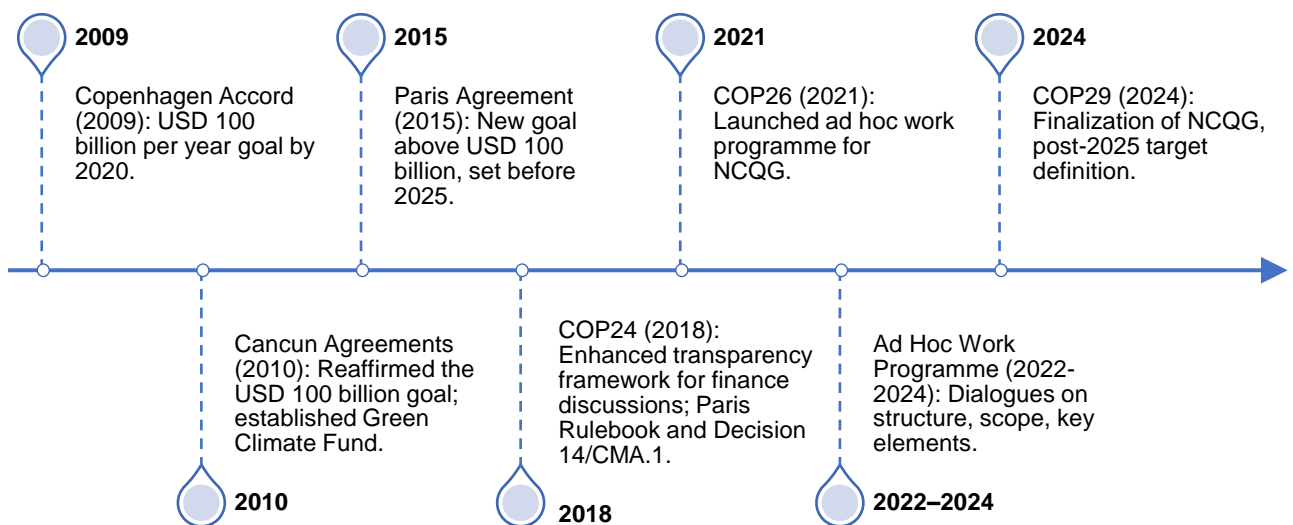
2009

Copenhagen Accord (2009): USD 100 billion per year goal by 2020.

2015

Paris Agreement (2015): New goal above USD 100 billion, set before 2025.

2021

COP26 (2021): Launched ad hoc work programme for NCQG.

2024

COP29 (2024): Finalization of NCQG, post-2025 target definition.

Cancun Agreements (2010): Reaffirmed the USD 100 billion goal; established Green Climate Fund.

2010

COP24 (2018): Enhanced transparency framework for finance discussions; Paris Rulebook and Decision 14/CMA.1.

2018

Ad Hoc Work Programme (2022-2024): Dialogues on structure, scope, key elements.

2022–2024